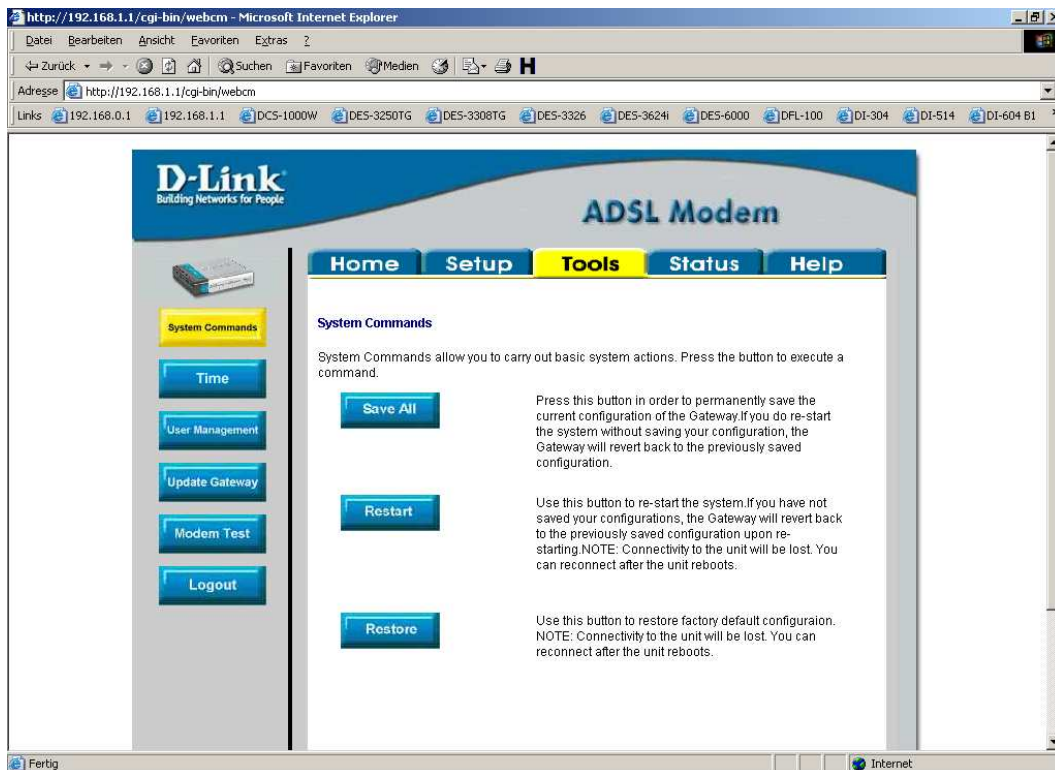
http://192.168.1.1/cgi-bin/webcm - Microsoft Internet Explorer

Datei Bearbeiten Ansicht Favoriten Extras ?

Zurück Suchen Favoriten Medien

Adresse http://192.168.1.1/cgi-bin/webcm

Links 192.168.0.1 192.168.1.1 DCS-1000W DES-3250TG DES-3308TG DES-3326 DES-3624i DES-6000 DFL-100 DI-304 DI-514 DI-604 B1

D-Link
Building Networks for People

ADSL Modem

Home Setup Tools Status Help

System Commands

Time

User Management

Update Gateway

Modem Test

Logout

System Commands

System Commands allow you to carry out basic system actions. Press the button to execute a command.

Save All

Press this button in order to permanently save the current configuration of the Gateway.If you do re-start the system without saving your configuration, the Gateway will revert back to the previously saved configuration.

Restart

Use this button to re-start the system.If you have not saved your configurations, the Gateway will revert back to the previously saved configuration upon re-starting.NOTE: Connectivity to the unit will be lost. You can reconnect after the unit reboots.

Restore

Use this button to restore factory default configuraion. NOTE: Connectivity to the unit will be lost. You can reconnect after the unit reboots.

Fertig

Internet